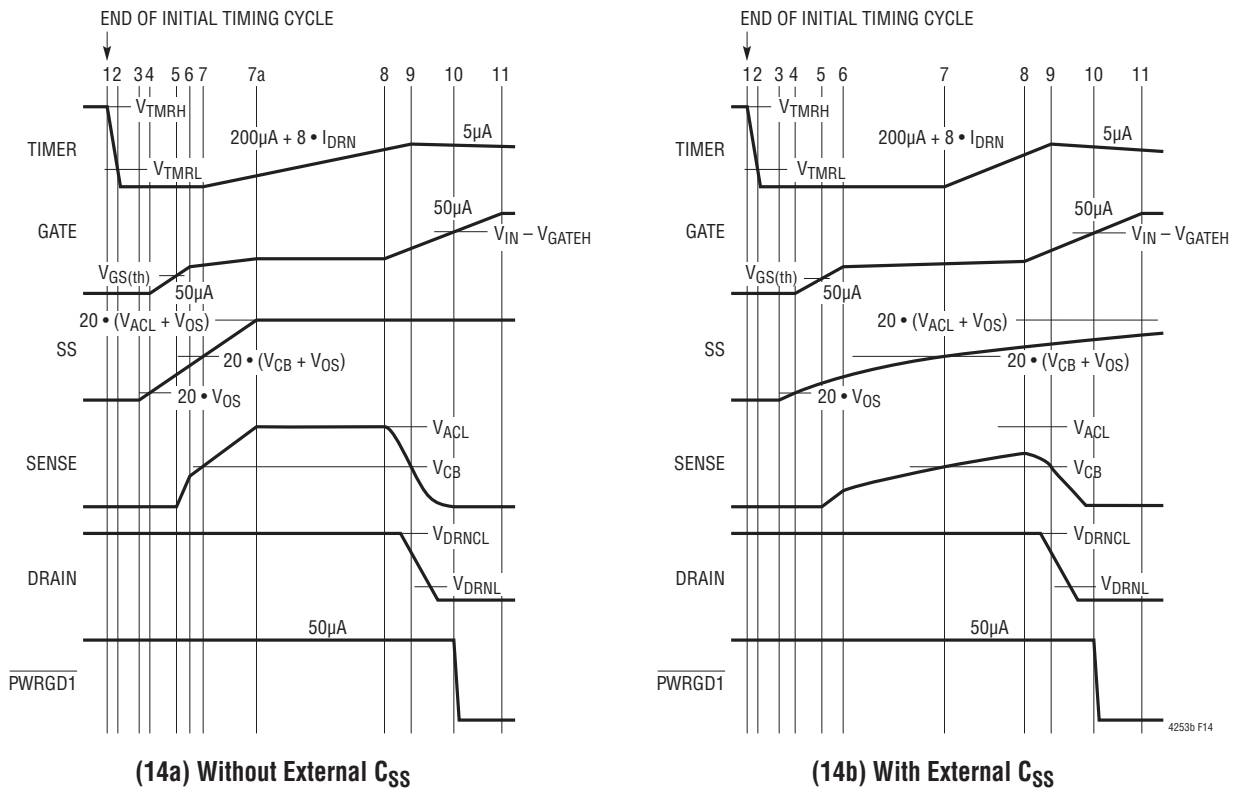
END OF INITIAL TIMING CYCLE

1 2 3 4 5 6 7 7a 8 9 10 11

$V_{TMRH}$

TIMER

$200\mu A + 8 \bullet I_{DRN}$

$5\mu A$

$V_{TMRL}$

$50\mu A$

GATE

$V_{IN} - V_{GATEH}$

$V_{GS(th)}$

$50\mu A$

$20 \bullet (V_{ACL} + V_{OS})$

SS

$20 \bullet (V_{CB} + V_{OS})$

$20 \bullet V_{OS}$

$V_{ACL}$

SENSE

$V_{CB}$

$V_{DRNCL}$

DRAIN

$V_{DRNL}$

$50\mu A$

$\overline{PWRGD1}$

(14a) Without External $C_{SS}$

END OF INITIAL TIMING CYCLE

1 2 3 4 5 6 7 8 9 10 11

$V_{TMRH}$

TIMER

$200\mu A + 8 \bullet I_{DRN}$

$5\mu A$

$V_{TMRL}$

$50\mu A$

GATE

$V_{IN} - V_{GATEH}$

$V_{GS(th)}$

$50\mu A$

$20 \bullet (V_{ACL} + V_{OS})$

SS

$20 \bullet (V_{CB} + V_{OS})$

$20 \bullet V_{OS}$

$V_{ACL}$

SENSE

$V_{CB}$

$V_{DRNCL}$

DRAIN

$V_{DRNL}$

$50\mu A$

$\overline{PWRGD1}$

4253b F14

(14b) With External $C_{SS}$